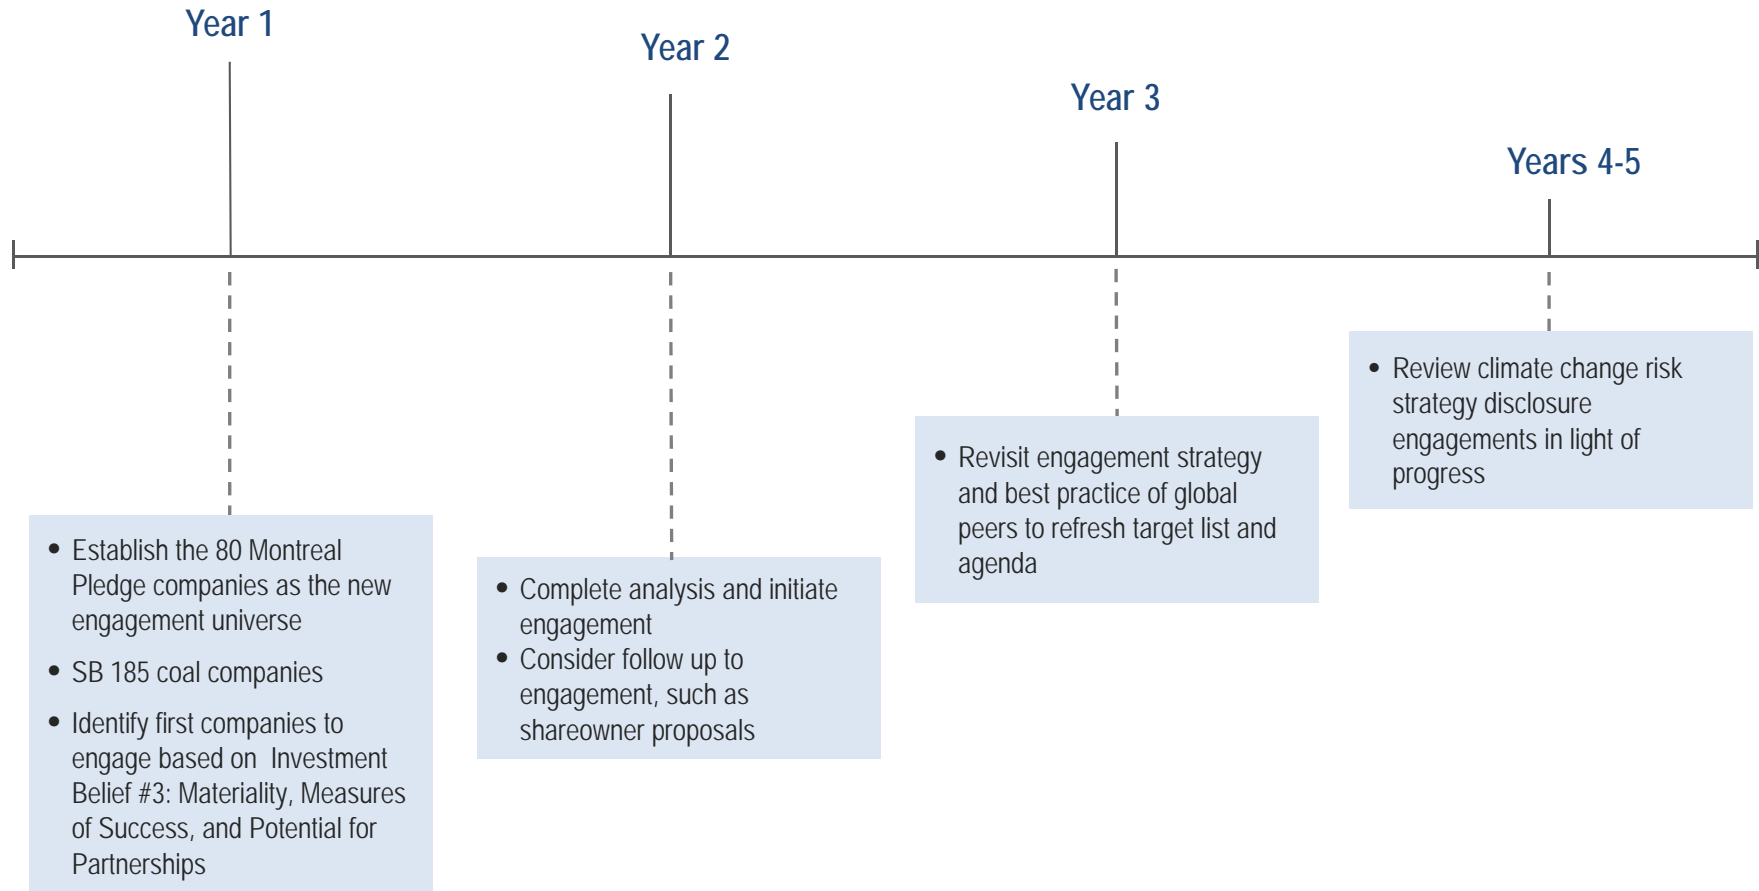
Year 1

Year 2

Year 3

Years 4-5

• Establish the 80 Montreal Pledge companies as the new engagement universe
• SB 185 coal companies
• Identify first companies to engage based on Investment Belief #3: Materiality, Measures of Success, and Potential for Partnerships

• Complete analysis and initiate engagement
• Consider follow up to engagement, such as shareowner proposals

• Revisit engagement strategy and best practice of global peers to refresh target list and agenda

• Review climate change risk strategy disclosure engagements in light of progress